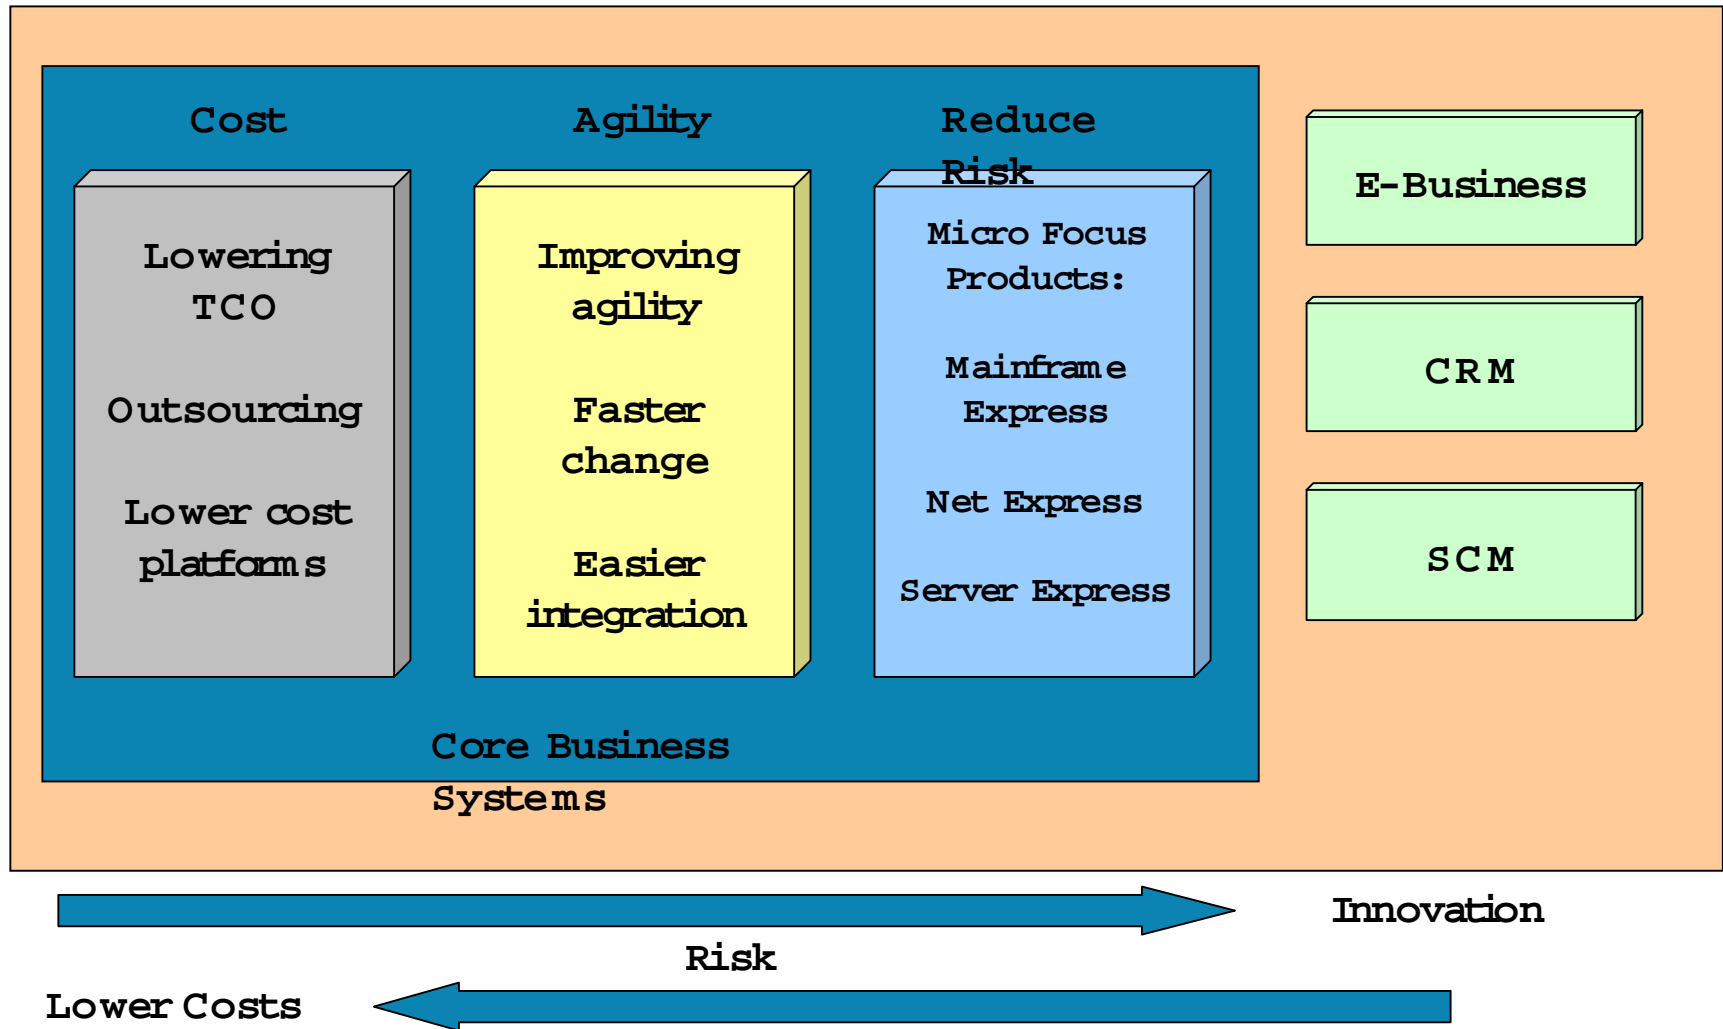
Cost

Agility

Reduce Risk

Lowering TCO

Outsourcing

Lower cost platforms

Improving agility

Faster change

Easier integration

Micro Focus Products:

Mainframe Express

Net Express

Server Express

E-Business

CRM

SCM

Core Business Systems

Innovation

Risk

Lower Costs